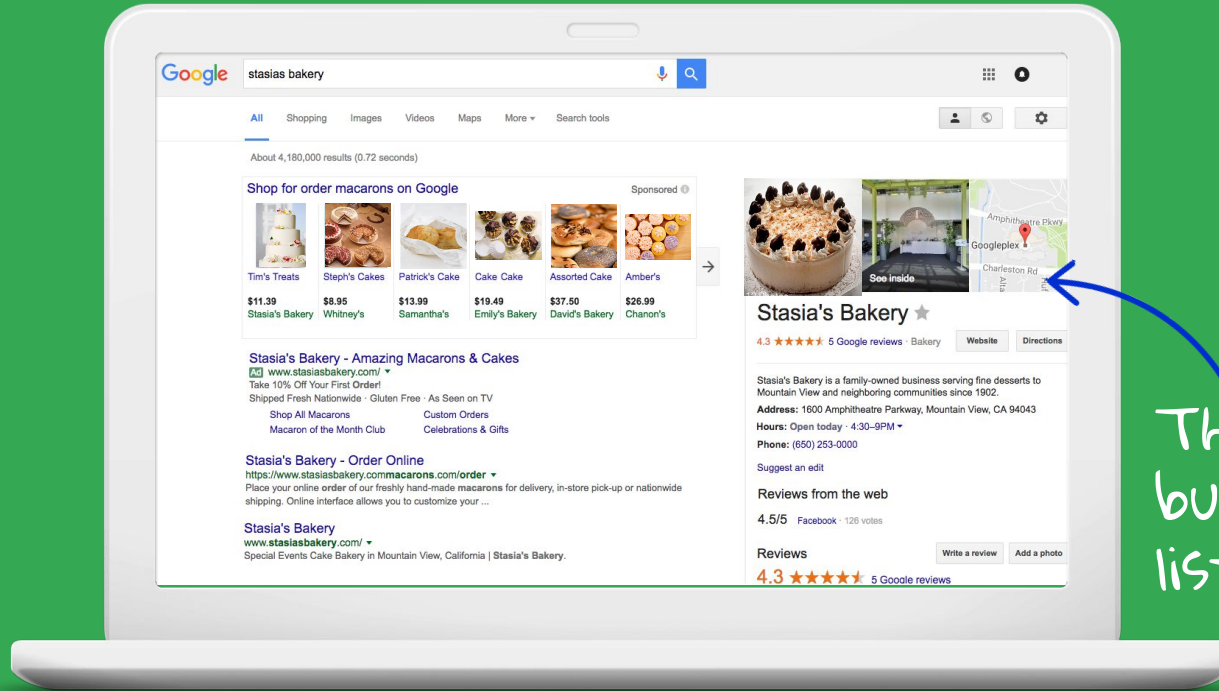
Google stasias bakery

All Shopping Images Videos Maps More Search tools

About 4,180,000 results (0.72 seconds)

Shop for order macarons on Google Sponsored

| Tim's Treats | Steph's Cakes | Patrick's Cake | Cake Cake | Assorted Cake | Amber's |
|---|---|---|---|---|---|
| $11.39 | $8.95 | $13.99 | $19.49 | $37.50 | $26.99 |
| Stasia's Bakery | Whitney's | Samantha's | Emily's Bakery | David's Bakery | Chanon's |

Stasia's Bakery - Amazing Macarons & Cakes
Ad www.stasiasbakery.com/
Take 10% Off Your First Order!
Shipped Fresh Nationwide · Gluten Free · As Seen on TV
Shop All Macarons Custom Orders
Macaron of the Month Club Celebrations & Gifts

Stasia's Bakery - Order Online
https://www.stasiasbakery.commacarons.com/order
Place your online order of our freshly hand-made macarons for delivery, in-store pick-up or nationwide shipping. Online interface allows you to customize your ...

Stasia's Bakery
www.stasiasbakery.com/
Special Events Cake Bakery in Mountain View, California | Stasia's Bakery.

See inside
Amphitheatre Pkwy
Googleplex
Charleston Rd

Stasia's Bakery
4.3 ★★★★★ 5 Google reviews · Bakery
Website Directions

Stasia's Bakery is a family-owned business serving fine desserts to Mountain View and neighboring communities since 1902.
Address: 1600 Amphitheatre Parkway, Mountain View, CA 94043
Hours: Open today · 4:30–9PM
Phone: (650) 253-0000

Suggest an edit

Reviews from the web
4.5/5 Facebook · 126 votes

Reviews Write a review Add a photo
4.3 ★★★★★ 5 Google reviews

Th
bu
lis